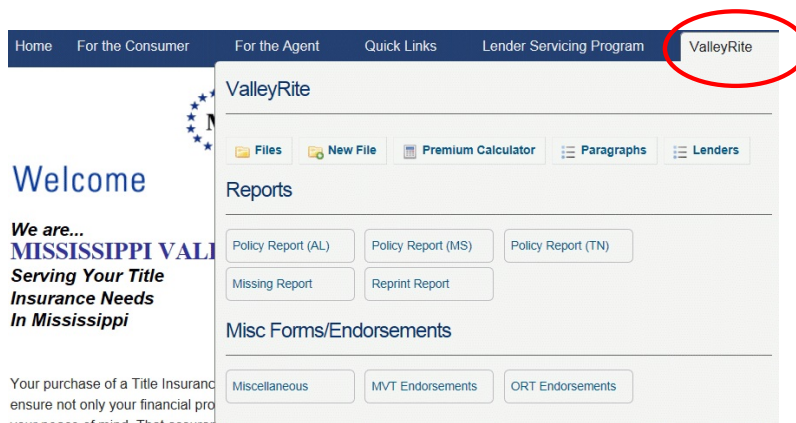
Home For the Consumer For the Agent Quick Links Lender Servicing Program ValleyRite

ValleyRite

Files New File Premium Calculator Paragraphs Lenders

Reports

Policy Report (AL) Policy Report (MS) Policy Report (TN)

Missing Report Reprint Report

Misc Forms/Endorsements

Miscellaneous MVT Endorsements ORT Endorsements

Welcome

We are...
MISSISSIPPI VALL
Serving Your Title Insurance Needs In Mississippi

Your purchase of a Title Insuranc ensure not only your financial pro